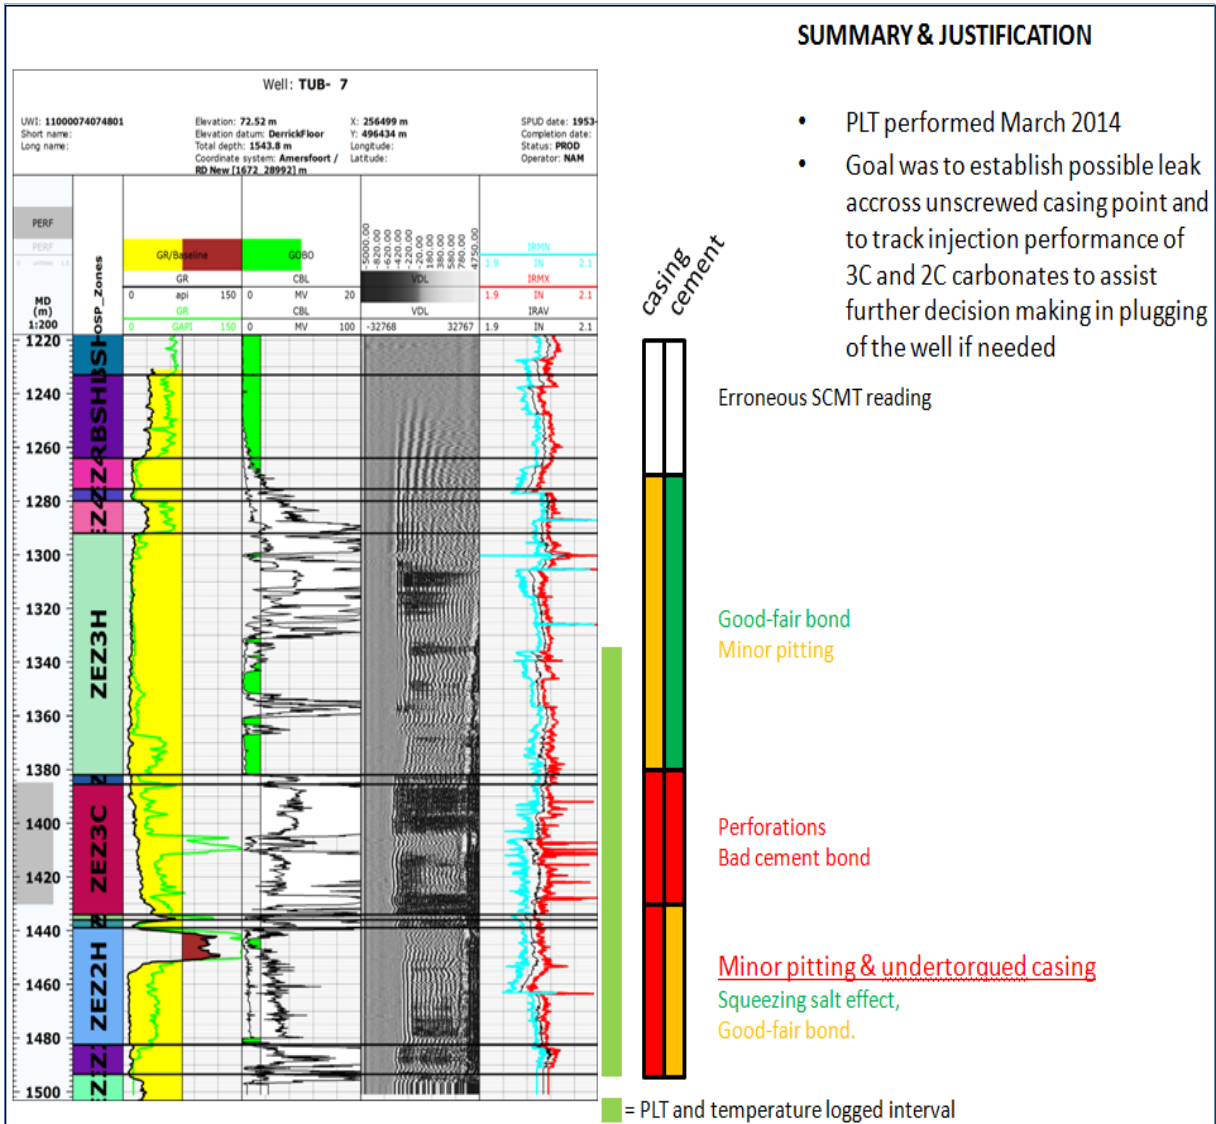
SUMMARY & JUSTIFICATION

- PLT performed March 2014
- Goal was to establish possible leak accross unscrewed casing point and to track injection performance of 3C and 2C carbonates to assist further decision making in plugging of the well if needed

Well: TUB- 7

UWI: 11000074074801
Short name:
Long name:

Elevation: 72.52 m
Elevation datum: DerrickFloor
Total depth: 1543.8 m
Coordinate system: Amersfoort / RD New [1672_28992] m

X: 256499 m
Y: 496434 m
Longitude:
Latitude:

SPUD date: 1953-
Completion date:
Status: PROD
Operator: NAM

PERF
PERF

MD (m) 1:200

OSP_Zones

GR/Baseline
GR
0 api 150
GR
0 GAPI 150

GOBO
CBL
0 MV 20
CBL
0 MV 100

-5000.00 -820.00 -620.00 -420.00 -220.00 -20.00 180.00 380.00 580.00 780.00 4750.00
VDL
VDL
-32768 32767

IRMN
1.9 IN 2.1
IRMX
1.9 IN 2.1
IRAV
1.9 IN 2.1

1220
1240
1260
1280
1300
1320
1340
1360
1380
1400
1420
1440
1460
1480
1500

BSH
RBSH
ZZ
ZE
ZEZ3H
ZEZ3C
ZEZ2H
Z
Z

casing
cement

Erroneous SCMT reading

Good-fair bond
Minor pitting

Perforations
Bad cement bond

Minor pitting & undertorqued casing
Squeezing salt effect,
Good-fair bond.

= PLT and temperature logged interval